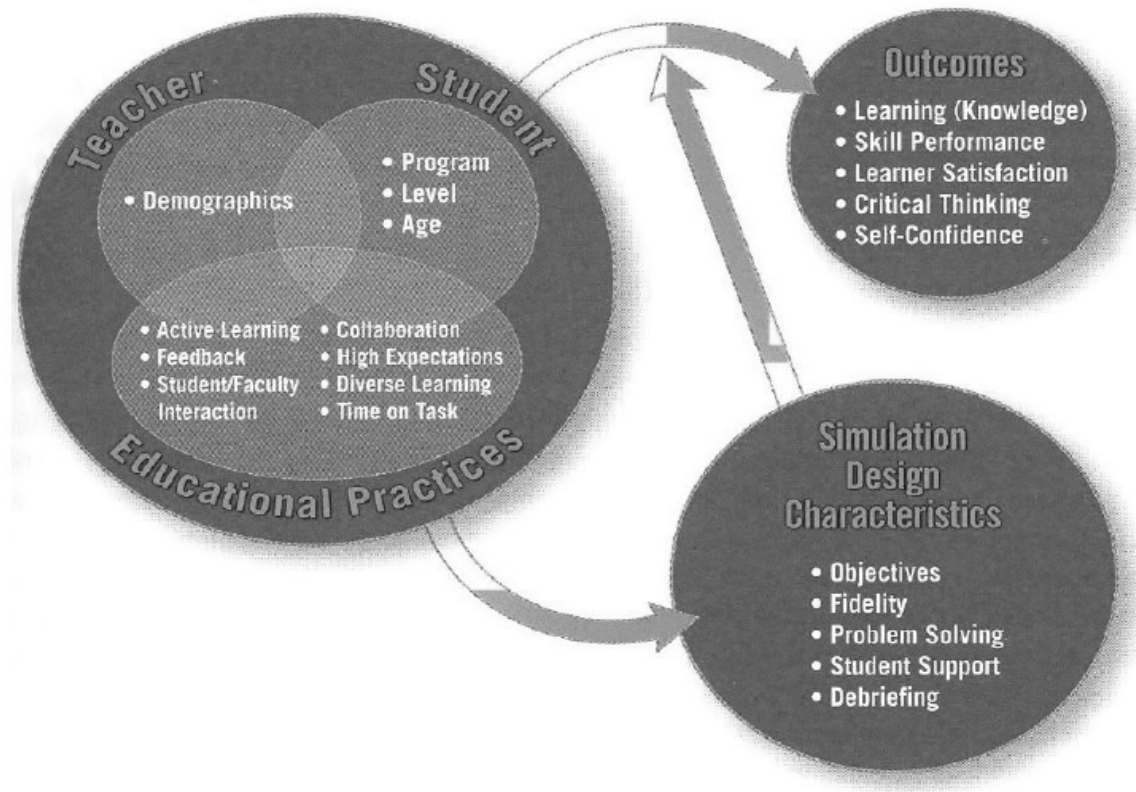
Teacher

Student

• Demographics

• Program
• Level
• Age

• Active-Learning
• Feedback
• Student/Faculty Interaction

• Collaboration
• High Expectations
• Diverse Learning
• Time on Task

Educational Practices

Outcomes

• Learning (Knowledge)
• Skill Performance
• Learner Satisfaction
• Critical Thinking
• Self-Confidence

Simulation Design Characteristics

• Objectives
• Fidelity
• Problem Solving
• Student Support
• Debriefing